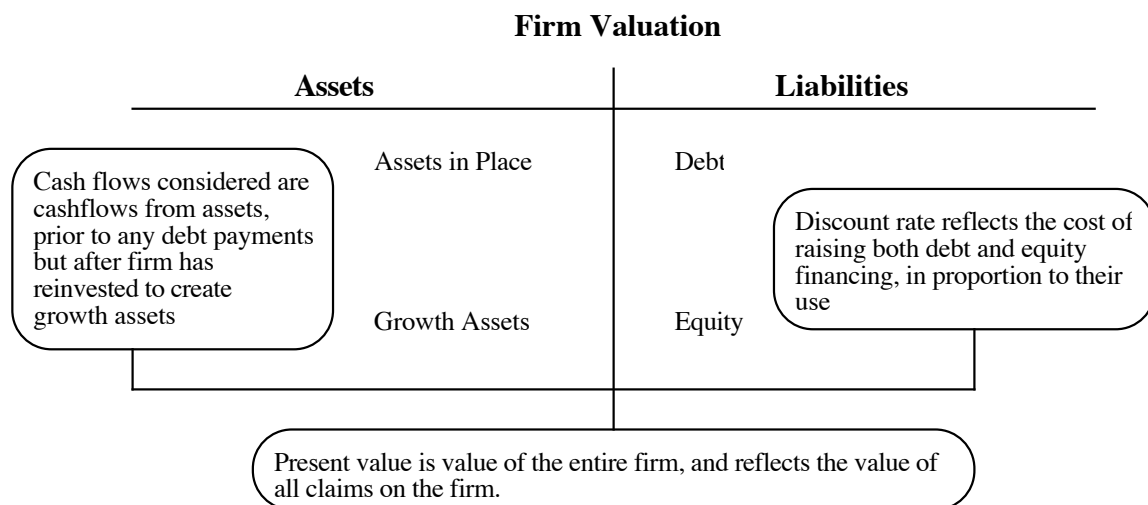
Firm Valuation

Assets

Liabilities

Cash flows considered are cashflows from assets, prior to any debt payments but after firm has reinvested to create growth assets

Assets in Place

Debt

Discount rate reflects the cost of raising both debt and equity financing, in proportion to their use

Growth Assets

Equity

Present value is value of the entire firm, and reflects the value of all claims on the firm.